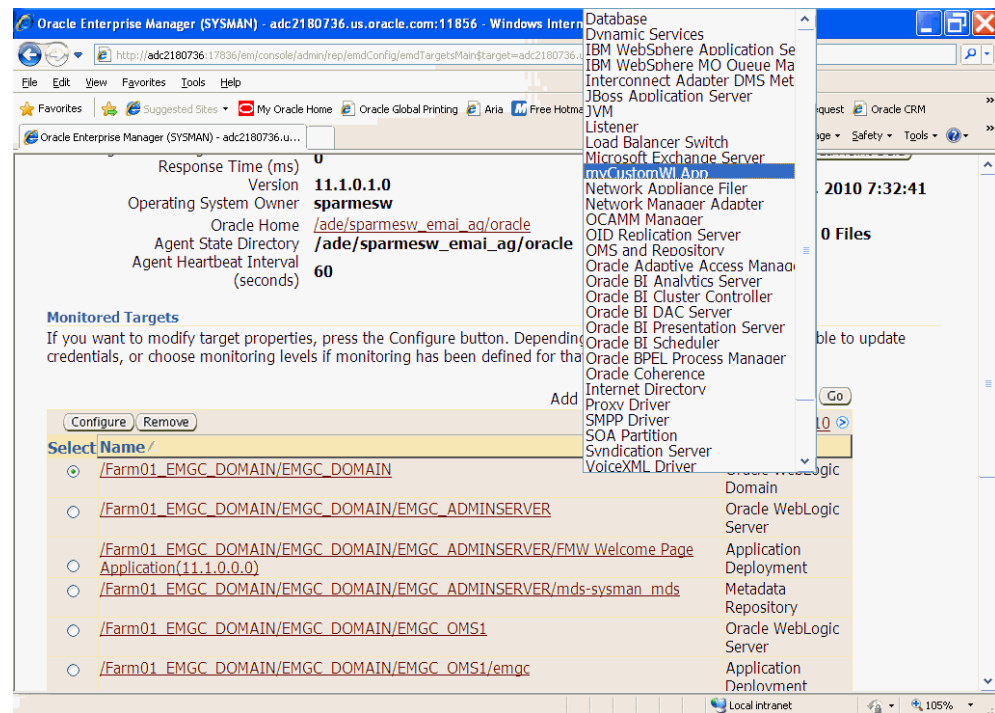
Oracle Enterprise Manager (SYSMAN) - adc2180736.us.oracle.com:11856 - Windows Intern

http://adc2180736:17836/em/console/admin/rep/emdConfig/emdTargetsMain$target=adc2180736.

File Edit View Favorites Tools Help

Favorites Suggested Sites My Oracle Home Oracle Global Printing Aria Free Hotma equest Oracle CRM

Oracle Enterprise Manager (SYSMAN) - adc2180736.u... ge Safety Tools

Response Time (ms) 0
Version 11.1.0.1.0
Operating System Owner sparmesw
Oracle Home /ade/sparmesw_emai_ag/oracle
Agent State Directory /ade/sparmesw_emai_ag/oracle
Agent Heartbeat Interval (seconds) 60

2010 7:32:41
0 Files

Monitored Targets
If you want to modify target properties, press the Configure button. Dependin ble to update credentials, or choose monitoring levels if monitoring has been defined for tha

Add Go

Database
Dynamic Services
IBM WebSphere Application Se
IBM WebSphere MQ Queue Ma
Interconnect Adapter DMS Met
JBoss Application Server
JVM
Listener
Load Balancer Switch
Microsoft Exchange Server
myCustomWLApp
Network Appliance Filer
Network Manager Adapter
OCAMM Manager
OID Replication Server
OMS and Repository
Oracle Adaptive Access Manag
Oracle BI Analytics Server
Oracle BI Cluster Controller
Oracle BI DAC Server
Oracle BI Presentation Server
Oracle BI Scheduler
Oracle BPEL Process Manager
Oracle Coherence
Internet Directory
Proxy Driver
SMPP Driver
SOA Partition
Syndication Server
VoiceXML Driver

Configure Remove 10

| Select | Name | |
|---|---|---|
| ◉ | /Farm01_EMGC_DOMAIN/EMGC_DOMAIN | Oracle WebLogic Domain |
| ○ | /Farm01_EMGC_DOMAIN/EMGC_DOMAIN/EMGC_ADMINSERVER | Oracle WebLogic Server |
| ○ | /Farm01_EMGC_DOMAIN/EMGC_DOMAIN/EMGC_ADMINSERVER/FMW Welcome Page Application(11.1.0.0.0) | Application Deployment |
| ○ | /Farm01_EMGC_DOMAIN/EMGC_DOMAIN/EMGC_ADMINSERVER/mds-sysman_mds | Metadata Repository |
| ○ | /Farm01_EMGC_DOMAIN/EMGC_DOMAIN/EMGC_OMS1 | Oracle WebLogic Server |
| ○ | /Farm01_EMGC_DOMAIN/EMGC_DOMAIN/EMGC_OMS1/emgc | Application Deployment |

Local intranet 105%